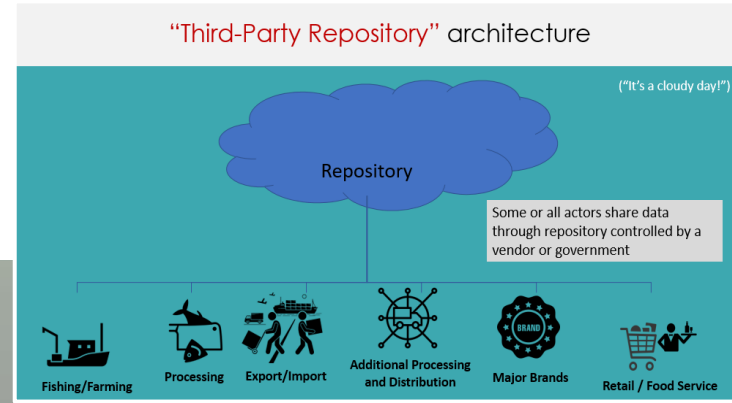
“Third-Party Repository” architecture

(“It’s a cloudy day!”)

Repository

Some or all actors share data through repository controlled by a vendor or government

BRAND

Fishing/Farming

Processing

Export/Import

Additional Processing and Distribution

Major Brands

Retail / Food Service